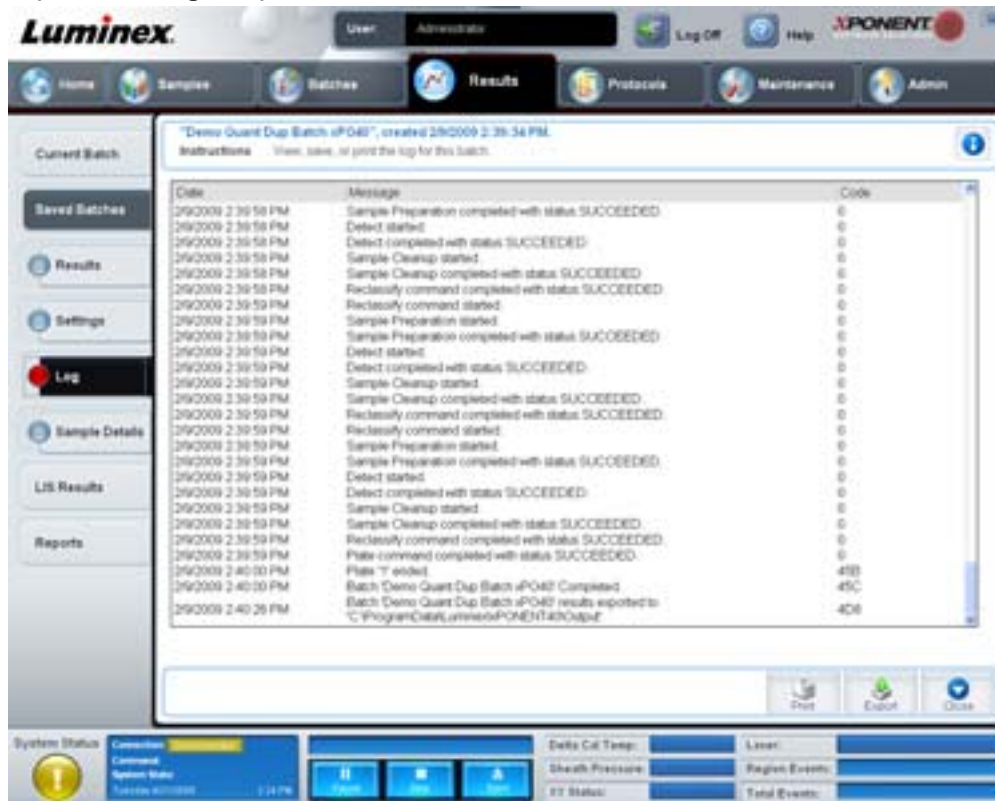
Luminex

User Administrator

Log Off Help xPONENT

Home Samples Batches Results Protocols Maintenance Admin

Current Batch

Saved Batches

Results

Settings

Log

Sample Details

LIS Results

Reports

"Demo Quant Dup Batch xPO40", created 2/9/2009 2:39:34 PM.
Instructions View, save, or print the log for this batch.

| Date | Message | Code |
|---|---|---|
| 2/9/2009 2:39:58 PM | Sample Preparation completed with status SUCCEEDED. | 0 |
| 2/9/2009 2:39:58 PM | Detect started. | 0 |
| 2/9/2009 2:39:58 PM | Detect completed with status SUCCEEDED. | 0 |
| 2/9/2009 2:39:58 PM | Sample Cleanup started. | 0 |
| 2/9/2009 2:39:58 PM | Sample Cleanup completed with status SUCCEEDED. | 0 |
| 2/9/2009 2:39:58 PM | Reclassify command completed with status SUCCEEDED. | 0 |
| 2/9/2009 2:39:59 PM | Reclassify command started. | 0 |
| 2/9/2009 2:39:59 PM | Sample Preparation started. | 0 |
| 2/9/2009 2:39:59 PM | Sample Preparation completed with status SUCCEEDED. | 0 |
| 2/9/2009 2:39:59 PM | Detect started. | 0 |
| 2/9/2009 2:39:59 PM | Detect completed with status SUCCEEDED. | 0 |
| 2/9/2009 2:39:59 PM | Sample Cleanup started. | 0 |
| 2/9/2009 2:39:59 PM | Sample Cleanup completed with status SUCCEEDED. | 0 |
| 2/9/2009 2:39:59 PM | Reclassify command completed with status SUCCEEDED. | 0 |
| 2/9/2009 2:39:59 PM | Reclassify command started. | 0 |
| 2/9/2009 2:39:59 PM | Sample Preparation started. | 0 |
| 2/9/2009 2:39:59 PM | Sample Preparation completed with status SUCCEEDED. | 0 |
| 2/9/2009 2:39:59 PM | Detect started. | 0 |
| 2/9/2009 2:39:59 PM | Detect completed with status SUCCEEDED. | 0 |
| 2/9/2009 2:39:59 PM | Sample Cleanup started. | 0 |
| 2/9/2009 2:39:59 PM | Sample Cleanup completed with status SUCCEEDED. | 0 |
| 2/9/2009 2:39:59 PM | Reclassify command completed with status SUCCEEDED. | 0 |
| 2/9/2009 2:39:59 PM | Plate command completed with status SUCCEEDED. | 0 |
| 2/9/2009 2:40:00 PM | Plate '1' ended. | 45B |
| 2/9/2009 2:40:00 PM | Batch 'Demo Quant Dup Batch xPO40' Completed. | 45C |
| 2/9/2009 2:40:26 PM | Batch 'Demo Quant Dup Batch xPO40' results exported to 'C:\ProgramData\Luminex\xPONENT40\Output' | 4D6 |

Print Export Close

System Status Connection: Command: System State:

Pause Stop Eject

Delta Cal Temp: Sheath Pressure: XY Status: Laser: Region Events: Total Events: